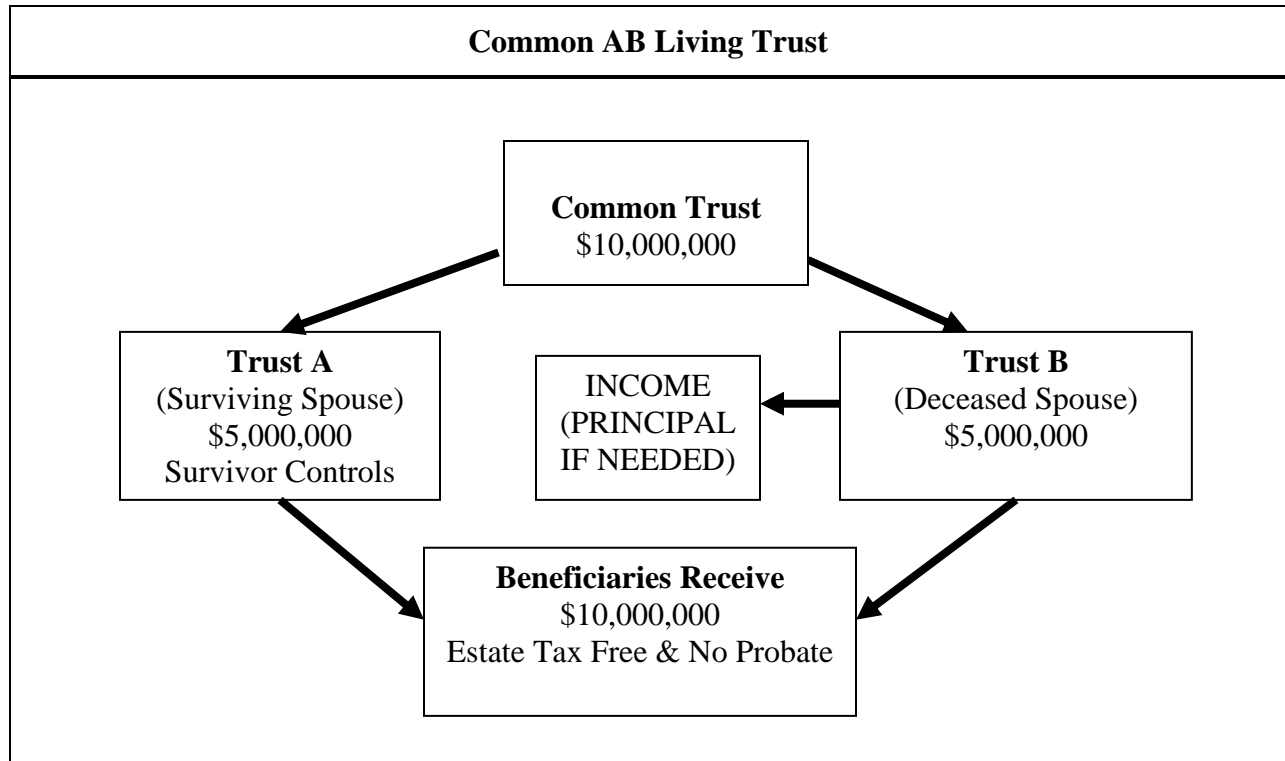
Common AB Living Trust

Common Trust
\$10,000,000

Trust A
(Surviving Spouse)
\$5,000,000
Survivor Controls

INCOME
(PRINCIPAL
IF NEEDED)

Trust B
(Deceased Spouse)
\$5,000,000

Beneficiaries Receive
\$10,000,000
Estate Tax Free & No Probate